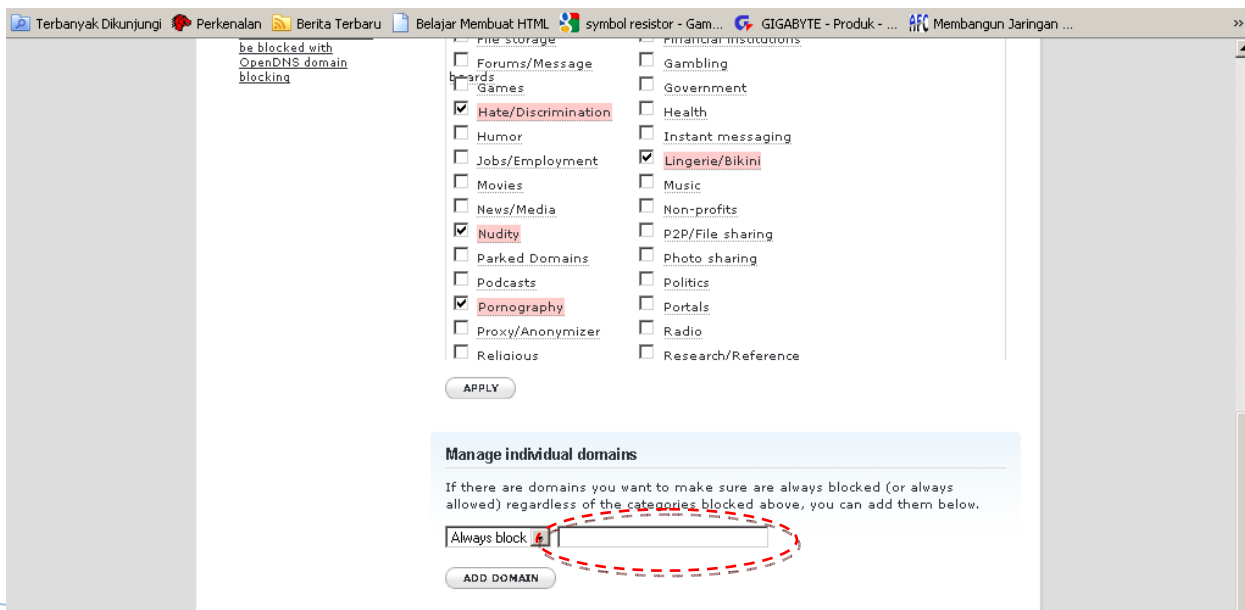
Terbanyak Dikunjungi   Perkenalan   Berita Terbaru   Belajar Membuat HTML   symbol resistor - Gam...   GIGABYTE - Produk - ...   Membangun Jaringan ...   »

be blocked with OpenDNS domain blocking

File storage
Financial institutions
Forums/Message boards
Gambling
Games
Government
Hate/Discrimination
Health
Humor
Instant messaging
Jobs/Employment
Lingerie/Bikini
Movies
Music
News/Media
Non-profits
Nudity
P2P/File sharing
Parked Domains
Photo sharing
Podcasts
Politics
Pornography
Portals
Proxy/Anonymizer
Radio
Religious
Research/Reference

APPLY

Manage individual domains

If there are domains you want to make sure are always blocked (or always allowed) regardless of the categories blocked above, you can add them below.

Always block

ADD DOMAIN